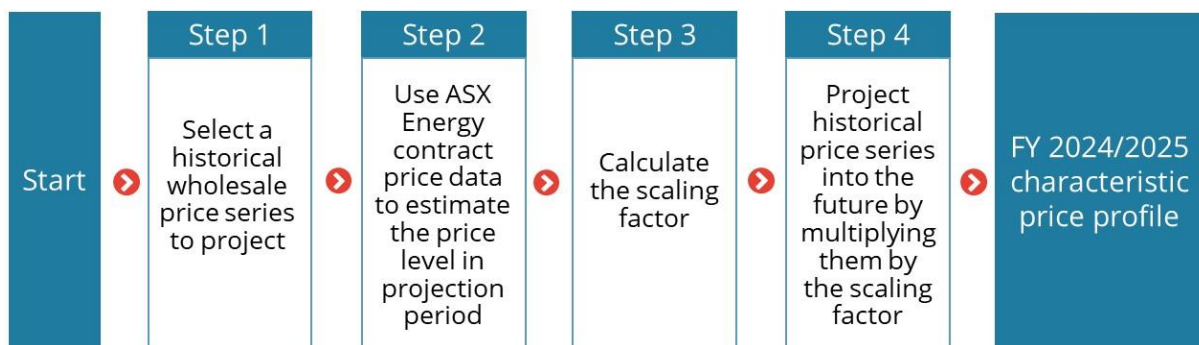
Start

Step 1

Select a historical wholesale price series to project

Step 2

Use ASX Energy contract price data to estimate the price level in projection period

Step 3

Calculate the scaling factor

Step 4

Project historical price series into the future by multiplying them by the scaling factor

FY 2024/2025 characteristic price profile